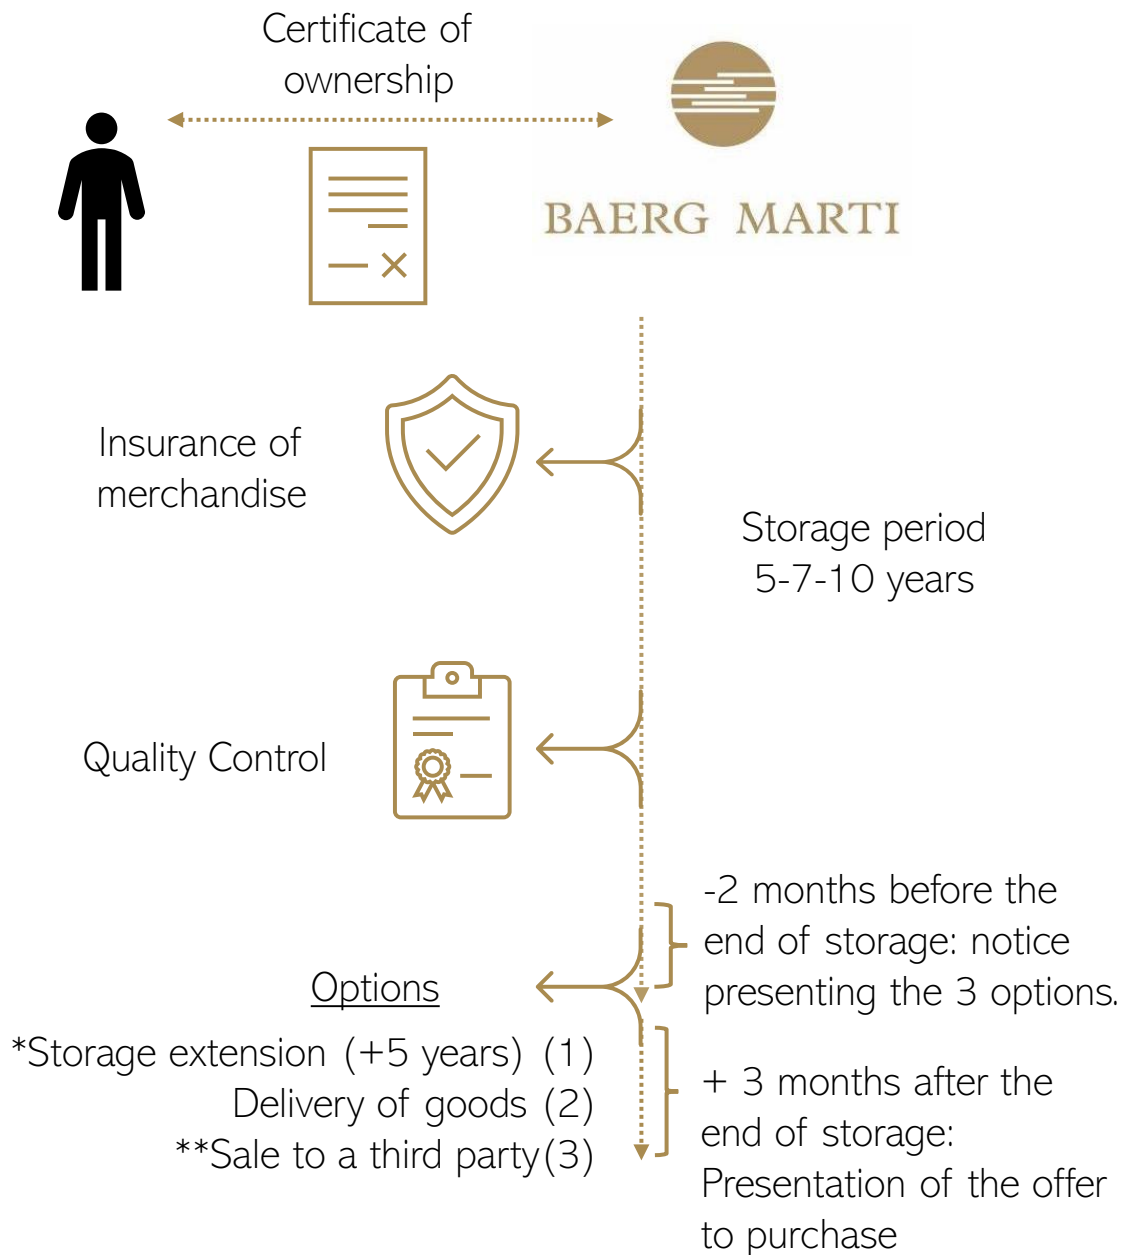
Certificate of ownership

BAERG MARTI

Insurance of merchandise

Storage period 5-7-10 years

Quality Control

-2 months before the end of storage: notice presenting the 3 options.

Options

*Storage extension (+5 years) (1)
Delivery of goods (2)
**Sale to a third party(3)

+ 3 months after the end of storage: Presentation of the offer to purchase